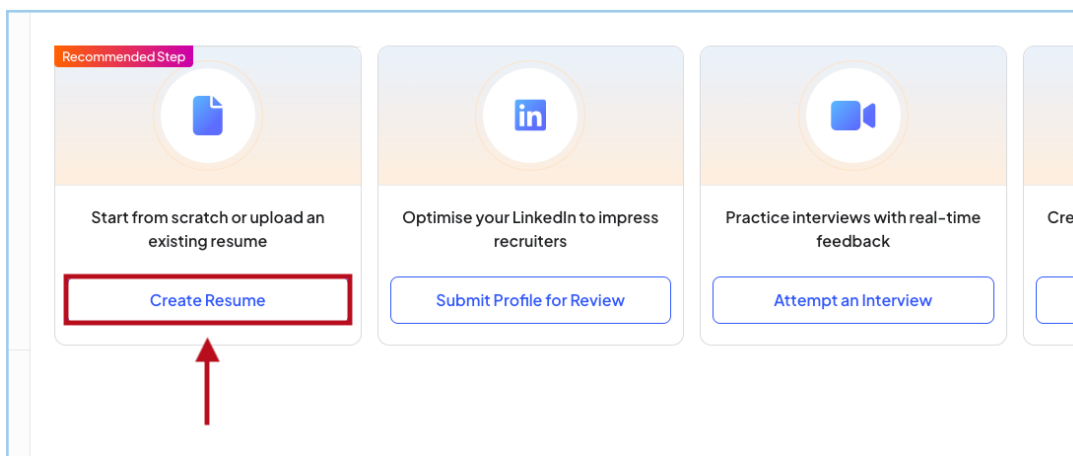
Recommended Step

Start from scratch or upload an existing resume

Create Resume

in

Optimise your LinkedIn to impress recruiters

Submit Profile for Review

Practice interviews with real-time feedback

Attempt an Interview

Cre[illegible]